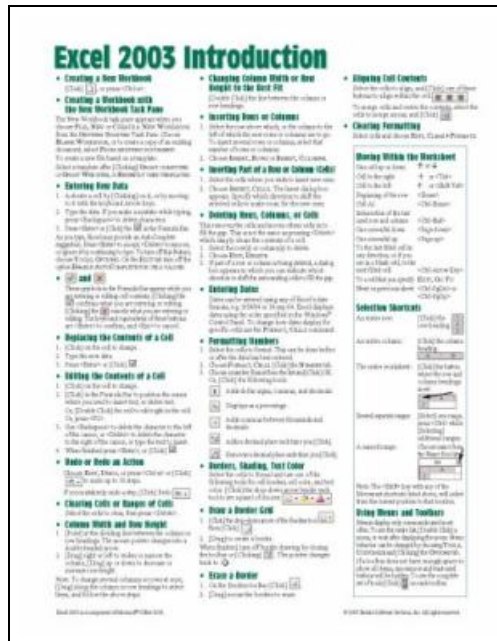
Excel 2003 Introduction

• Creating a New Workbook

• Creating a Workbook with the New Workbook Task Pane

• Entering New Data

• Replacing the Contents of a Cell

• Editing the Contents of a Cell

• Undo or Redo an Action

• Clearing Cells or Ranges of Cells

• Column Width and Row Height

• Changing Column Width or Row Height to the Best Fit

• Inserting Rows or Columns

• Inserting Part of a Row or Column (Cell)

• Deleting Rows, Columns, or Cells

• Entering Dates

• Formatting Numbers

• Borders, Shading, Text Color

• Draw a Border Grid

• Erase a Border

• Aligning Cell Contents

• Clearing Formatting

Moving Within the Worksheet

Selection Shortcuts

Using Menus and Toolbars

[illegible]